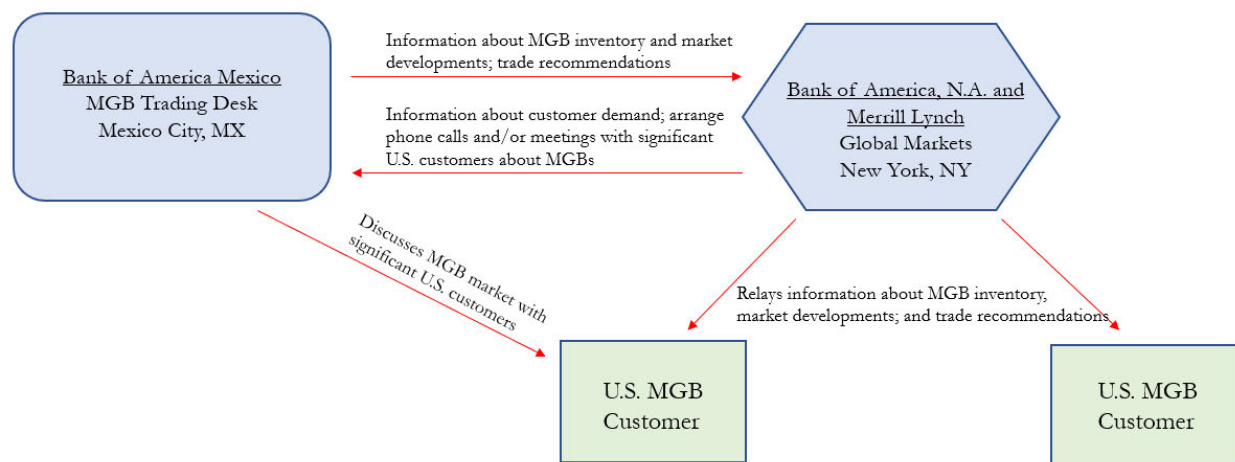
Bank of America Mexico
MGB Trading Desk
Mexico City, MX

Information about MGB inventory and market developments; trade recommendations

Information about customer demand; arrange phone calls and/or meetings with significant U.S. customers about MGBs

Bank of America, N.A. and Merrill Lynch
Global Markets
New York, NY

Discusses MGB market with significant U.S. customers

Relays information about MGB inventory, market developments; and trade recommendations

U.S. MGB Customer

U.S. MGB Customer